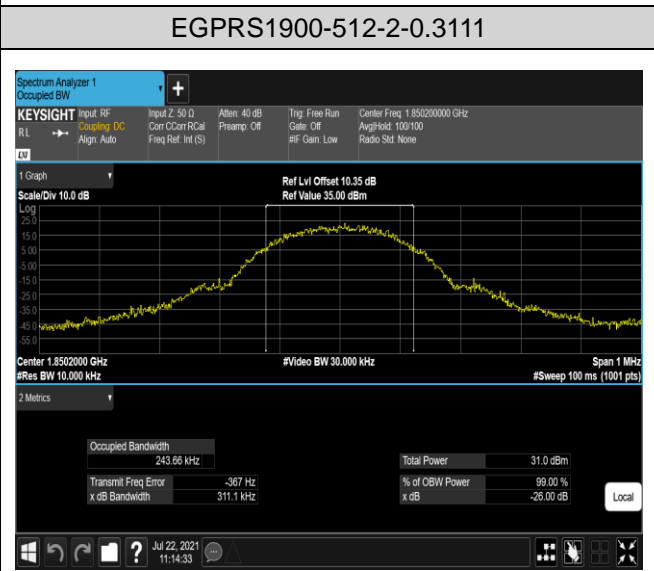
EGPRS1900-512-2-0.3111

Spectrum Analyzer 1
Occupied BW

KEYSIGHT
RL

Input: RF
Coupling: DC
Align: Auto

Input Z: 50 Ω
Corr CCorr RCal
Freq Ref: Int (S)

Atten: 40 dB
Preamp: Off

Trig: Free Run
Gate: Off
#IF Gain: Low

Center Freq: 1.850200000 GHz
Avg|Hold: 100/100
Radio Std: None

1 Graph

Scale/Div 10.0 dB

Ref Lvl Offset 10.35 dB
Ref Value 35.00 dBm

Log
25.0
15.0
5.00
-5.00
-15.0
-25.0
-35.0
-45.0
-55.0

Center 1.8502000 GHz
#Res BW 10.000 kHz

#Video BW 30.000 kHz

Span 1 MHz
#Sweep 100 ms (1001 pts)

2 Metrics

| Occupied Bandwidth | |
|---|---|
| 243.66 kHz | |

| Transmit Freq Error | -367 Hz |
|---|---|
| x dB Bandwidth | 311.1 kHz |

| Total Power | 31.0 dBm |
|---|---|
| % of OBW Power | 99.00 % |
| x dB | -26.00 dB |

Local

Jul 22, 2021
11:14:33